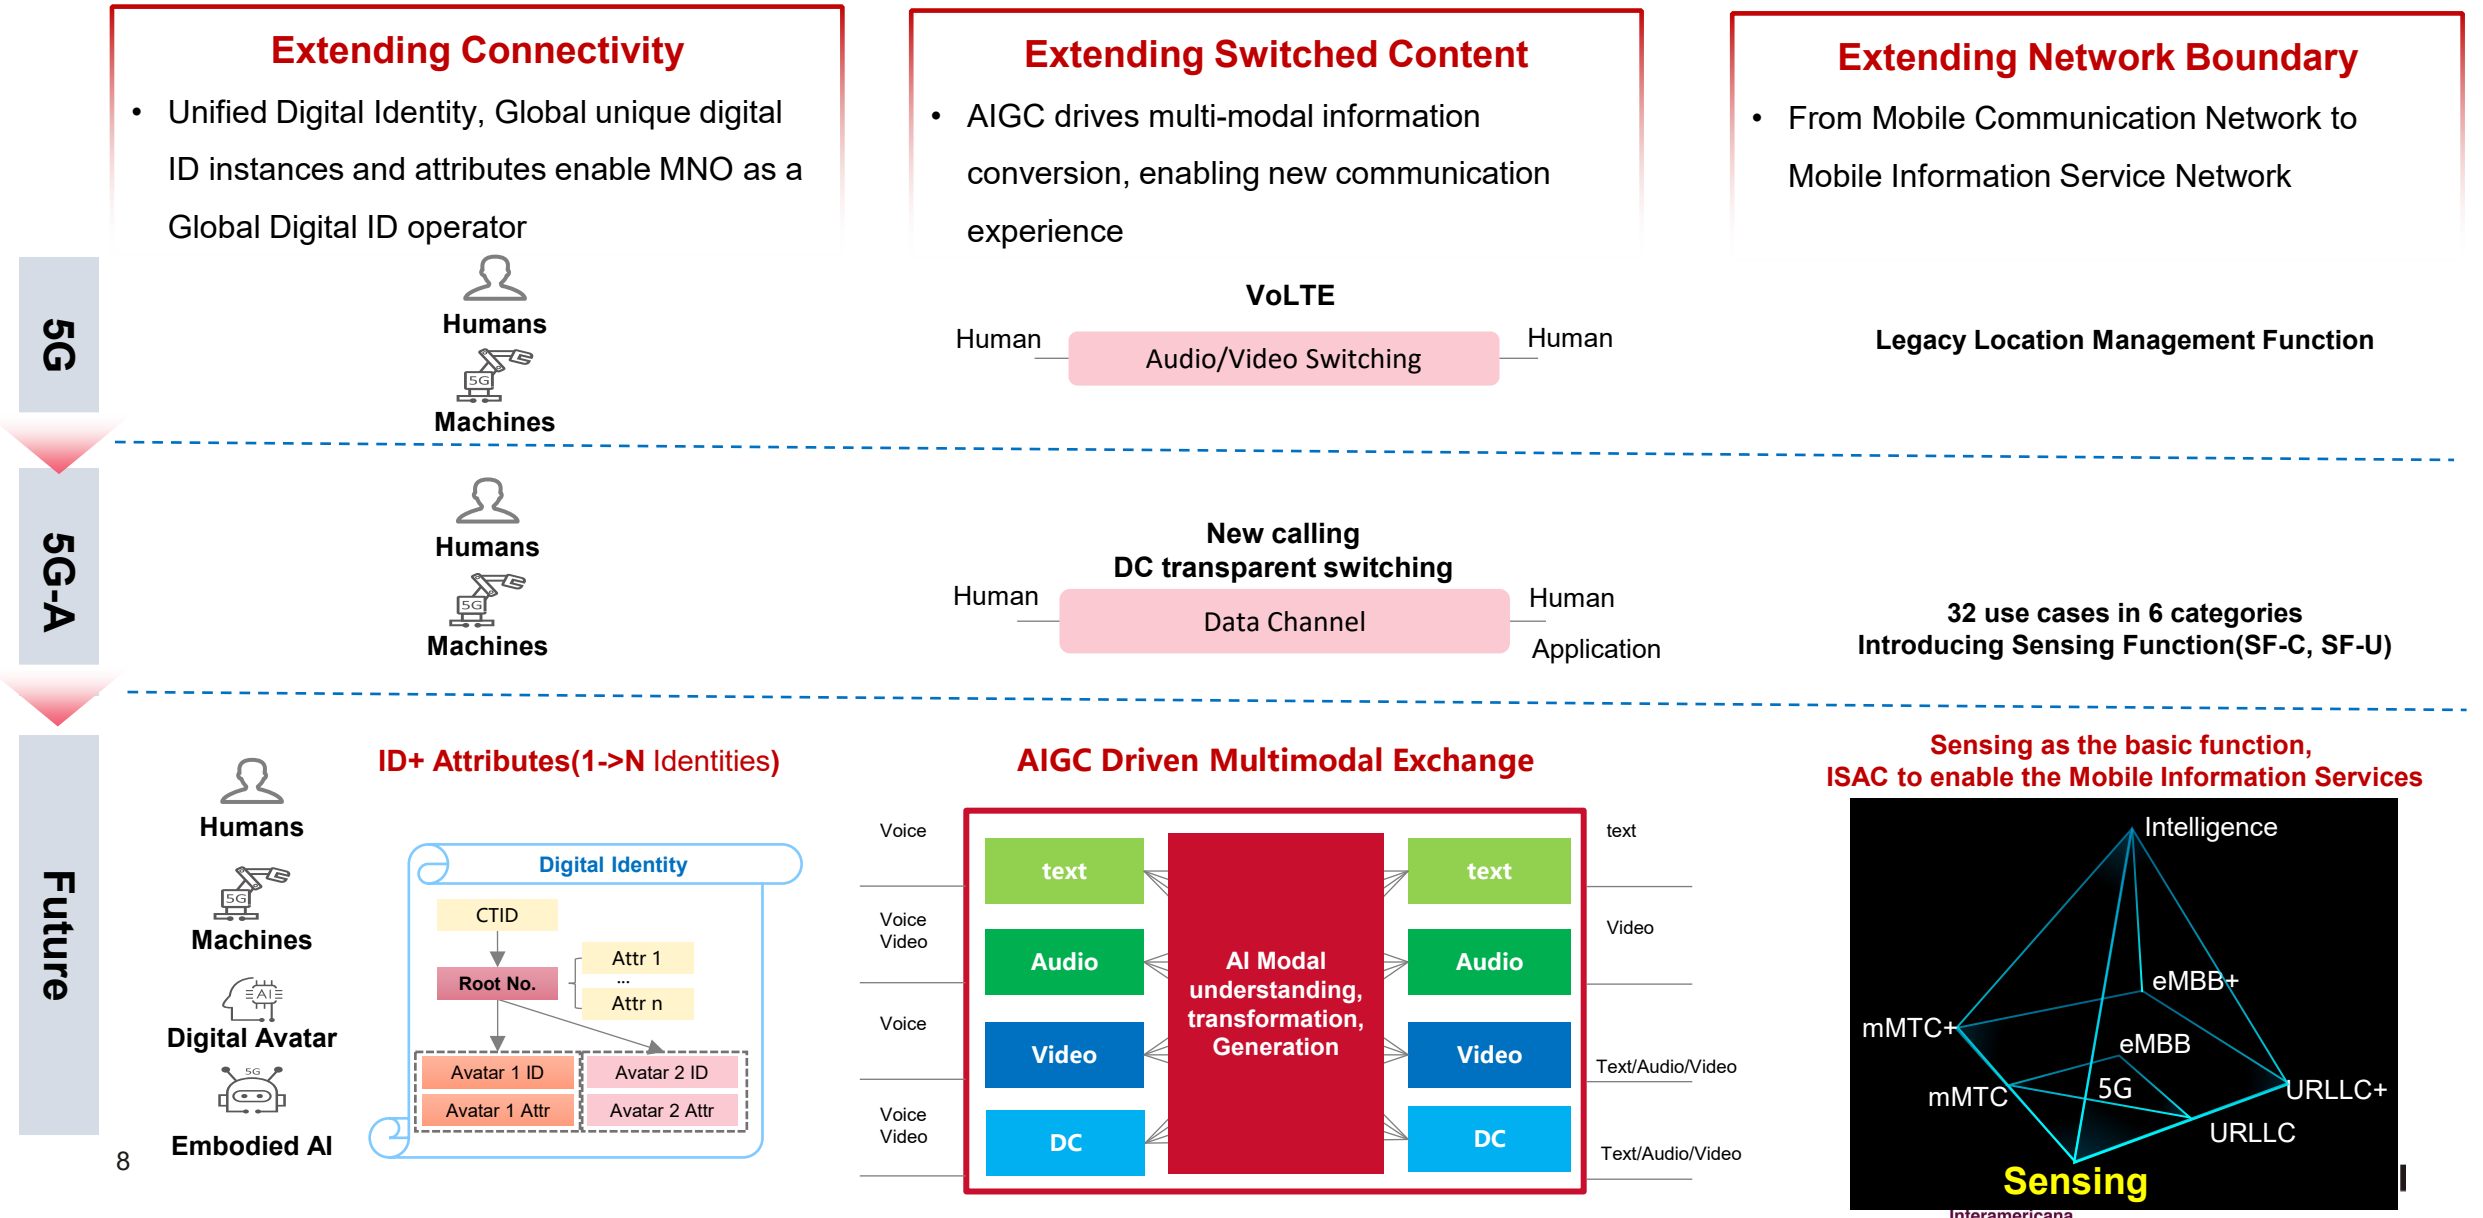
Extending Connectivity

• Unified Digital Identity, Global unique digital ID instances and attributes enable MNO as a Global Digital ID operator

Extending Switched Content

• AIGC drives multi-modal information conversion, enabling new communication experience

Extending Network Boundary

• From Mobile Communication Network to Mobile Information Service Network

5G

Humans

5G

Machines

VoLTE

Human

Audio/Video Switching

Human

Legacy Location Management Function

5G-A

Humans

5G

Machines

New calling
DC transparent switching

Human

Data Channel

Human

Application

32 use cases in 6 categories
Introducing Sensing Function(SF-C, SF-U)

Future

Humans

5G

Machines

AI

Digital Avatar

5G

Embodied AI

8

ID+ Attributes(1->N Identities)

Digital Identity

CTID

Root No.

Attr 1
...
Attr n

Avatar 1 ID

Avatar 1 Attr

Avatar 2 ID

Avatar 2 Attr

AIGC Driven Multimodal Exchange

Voice

Voice
Video

Voice

Voice
Video

text

Audio

Video

DC

AI Modal understanding, transformation, Generation

text

Audio

Video

DC

text

Video

Text/Audio/Video

Text/Audio/Video

Sensing as the basic function,
ISAC to enable the Mobile Information Services

Intelligence

eMBB+

mMTC+

eMBB

mMTC

5G

URLLC+

URLLC

Sensing

Interamericana